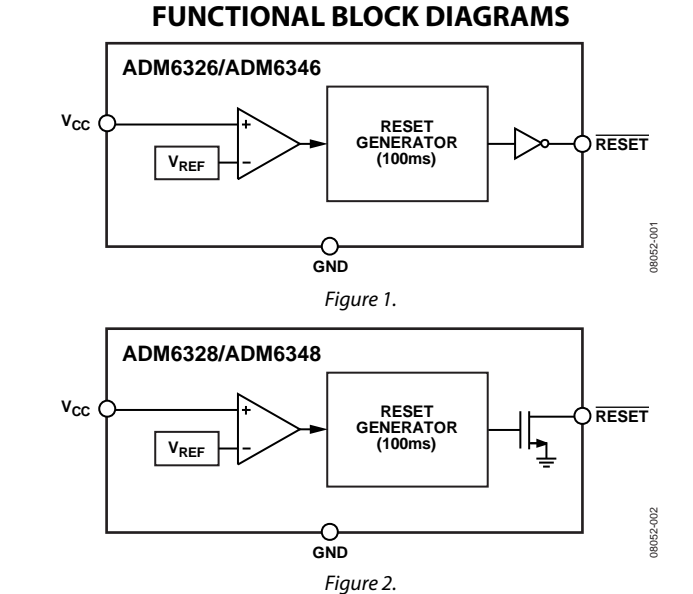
FUNCTIONAL BLOCK DIAGRAMS

ADM6326/ADM6346

$V_{CC}$

+

–

$V_{REF}$

RESET GENERATOR (100ms)

$\overline{\text{RESET}}$

GND

08052-001

Figure 1.

ADM6328/ADM6348

$V_{CC}$

+

–

$V_{REF}$

RESET GENERATOR (100ms)

$\overline{\text{RESET}}$

GND

08052-002

Figure 2.